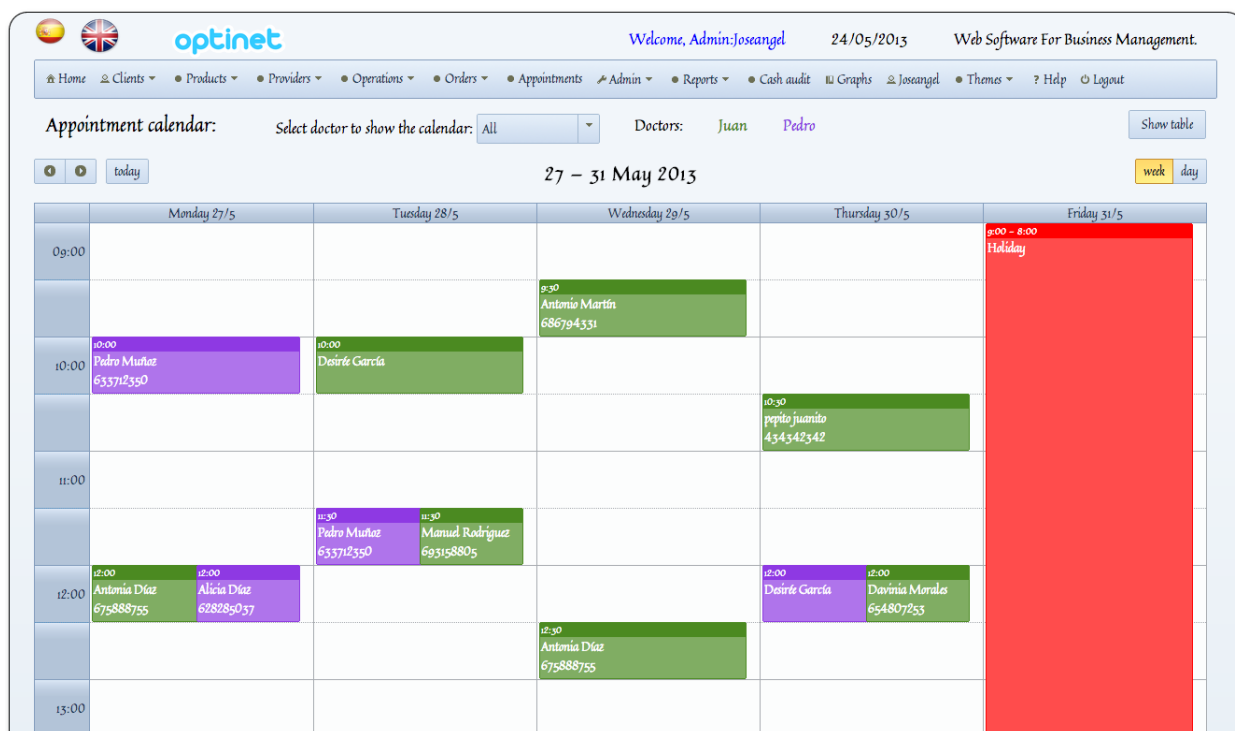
optinet

Welcome, Admin:Joseangel 24/05/2013 Web Software For Business Management.

Home Clients Products Providers Operations Orders Appointments Admin Reports Cash audit Graphs Joseangel Themes Help Logout

Appointment calendar: Select doctor to show the calendar: All Doctors: Juan Pedro Show table

today

27 – 31 May 2013

week day

| | Monday 27/5 | Tuesday 28/5 | Wednesday 29/5 | Thursday 30/5 | Friday 31/5 |
|---|---|---|---|---|---|
| 09:00 | | | | | 9:00 - 8:00 Holiday |
| | | | 9:30 Antonio Martín 686794331 | | |
| 10:00 | 10:00 Pedro Muñoz 633712350 | 10:00 Desirée García | | | |
| | | | | 10:30 pepito juanito 434342342 | |
| 11:00 | | | | | |
| | | 11:30 Pedro Muñoz 633712350 11:30 Manuel Rodríguez 693158805 | | | |
| 12:00 | 12:00 Antonia Díaz 675888755 12:00 Alicia Díaz 628285037 | | | 12:00 Desirée García 12:00 Davinia Morales 654807253 | |
| | | | 12:30 Antonia Díaz 675888755 | | |
| 13:00 | | | | | |